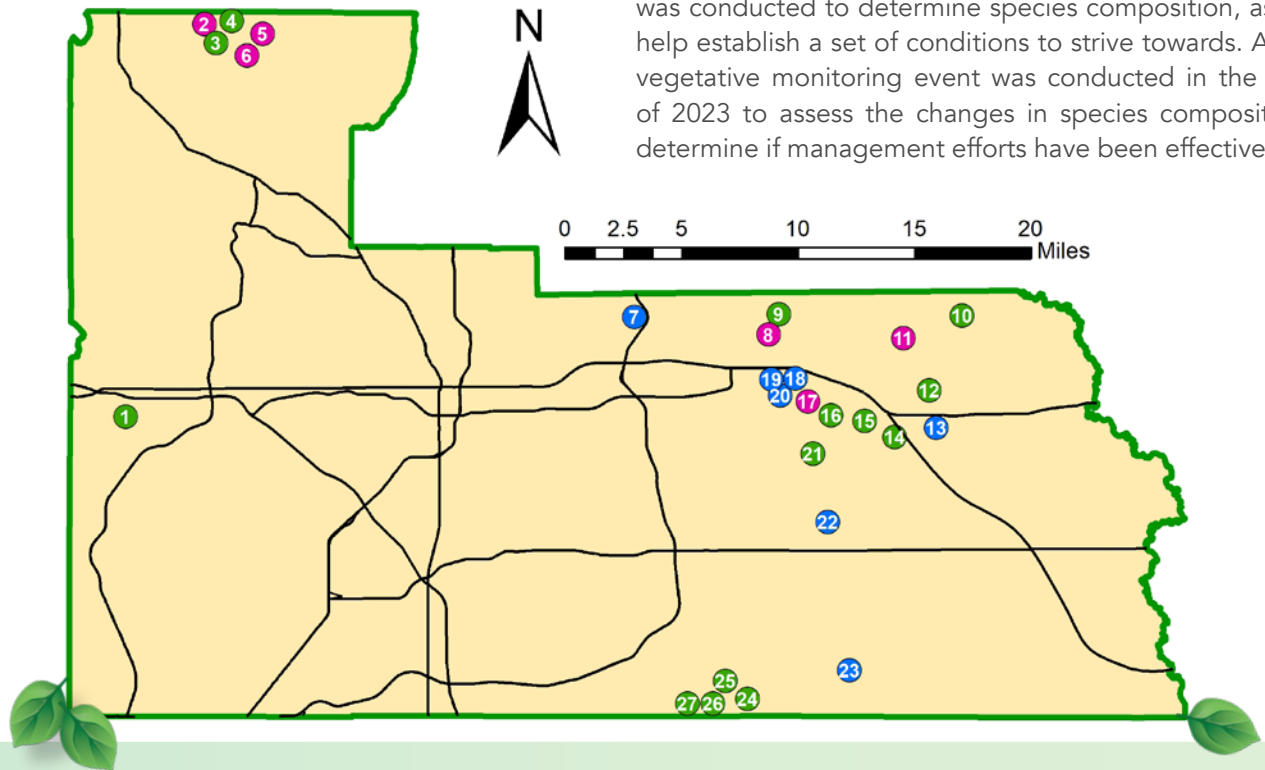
was conducted to determine species composition, as help establish a set of conditions to strive towards. A vegetative monitoring event was conducted in the of 2023 to assess the changes in species composit determine if management efforts have been effective

N

0 2.5 5 10 15 20 Miles

2 4 3 5 6

7 9 8 10 11

19 18 20 17 16 15 14 13 12

1

21

22

23

25 27 26 24